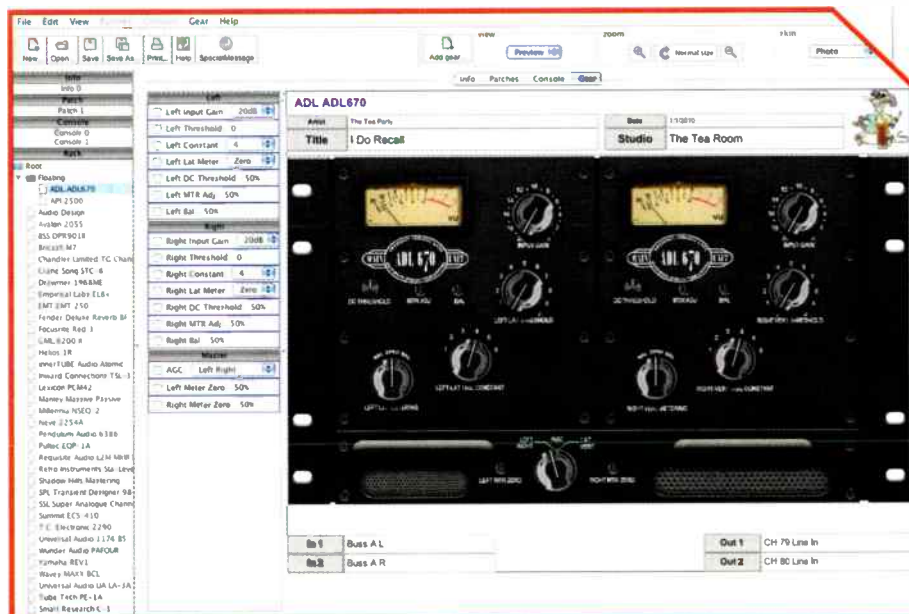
File Edit View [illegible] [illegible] Gear Help

New Open Save Save As Print... Help SpecialMessage

Add gear

View Preview

Zoom Normal size

Skin Photo

Info Patches Console Gear

Info
Info 0
Patch
Patch 1
Console
Console 0
Console 1
Rack
Root
Floating
ADL ADL670
API 2500
Audio Design
Avalon 2055
BSS DPR901II
Bricasti M7
Chandler Limited TC Chan
Crane Song STC-8
Drawmer 1968ME
Empirical Labs EL8+
EMT EMT 250
Fender Deluxe Reverb II
Focusrite Red 3
GML 8200 II
Helios 1R
innerTUBE Audio Atomic
Inward Connections TSL-3
Lexicon PCM42
Manley Massive Passive
Millennia NSEQ-2
Neve 2254A
Pendulum Audio 6386
Pultec EQP-1A
Requisite Audio L2M MkIII
Retro Instruments Sta-Level
Shadow Hills Mastering
SPL Transient Designer 98
SSL Super Analogue Chann
Summit ECS-410
T.C. Electronic 2290
Universal Audio 1176 BS
Wunder Audio PAFOUR
Yamaha REV1
Waves MAXX BCL
Universal Audio UA LA-3A
Tube Tech PE-1A
Small Research C-1

Left
Left Input Gain 20dB
Left Threshold 0
Left Constant 4
Left Lat Meter Zero
Left DC Threshold 50%
Left MTR Adj 50%
Left Bal 50%
Right
Right Input Gain 20dB
Right Threshold 0
Right Constant 4
Right Lat Meter Zero
Right DC Threshold 50%
Right MTR Adj 50%
Right Bal 50%
Master
AGC Left Right
Left Meter Zero 50%
Right Meter Zero 50%

ADL ADL670

Artist The Tea Party
Date 1/1/2010
Title I Do Recall
Studio The Tea Room

ADL 670

In 1 Buss A L
In 2 Buss A R
Out 1 CH 79 Line In
Out 2 CH 80 Line In